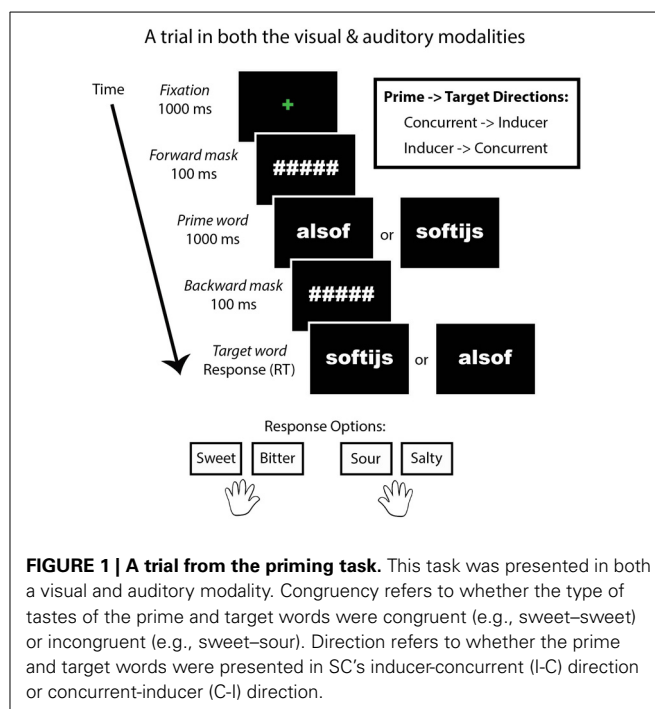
A trial in both the visual & auditory modalities

Time

*Fixation* 1000 ms

+

*Forward mask* 100 ms

#####

*Prime word* 1000 ms

alsof or softijs

*Backward mask* 100 ms

#####

*Target word* Response (RT)

softijs or alsof

**Prime -> Target Directions:**

Concurrent -> Inducer

Inducer -> Concurrent

Response Options:

Sweet Bitter Sour Salty

**FIGURE 1 | A trial from the priming task.** This task was presented in both a visual and auditory modality. Congruency refers to whether the type of tastes of the prime and target words were congruent (e.g., sweet–sweet) or incongruent (e.g., sweet–sour). Direction refers to whether the prime and target words were presented in SC's inducer-concurrent (I-C) direction or concurrent-inducer (C-I) direction.